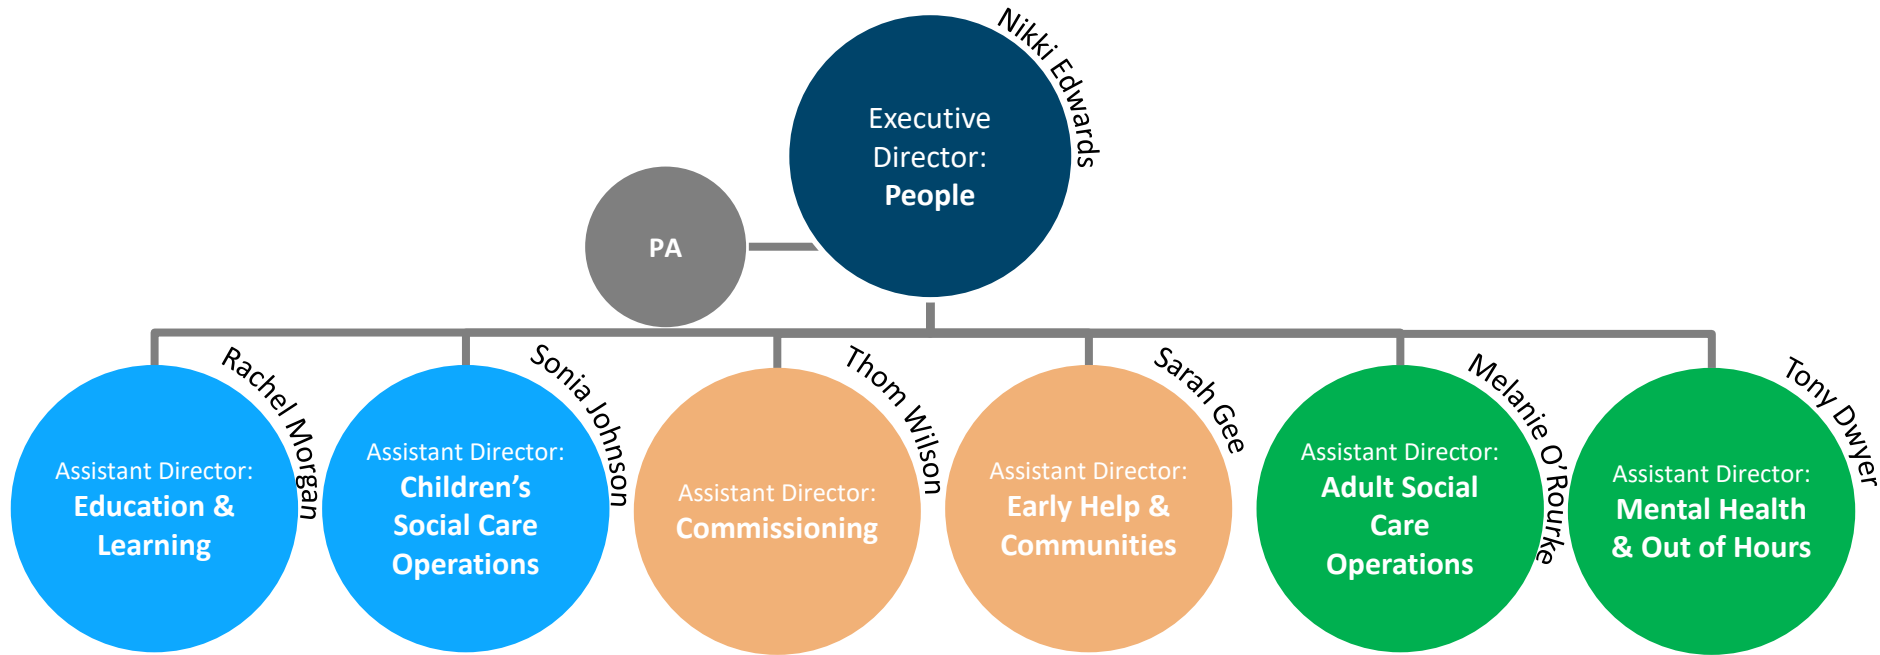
Nikki Edwards

Executive Director: **People**

PA

Rachel Morgan

Assistant Director: **Education & Learning**

Sonia Johnson

Assistant Director: **Children's Social Care Operations**

Thom Wilson

Assistant Director: **Commissioning**

Sarah Gee

Assistant Director: **Early Help & Communities**

Melanie O'Rourke

Assistant Director: **Adult Social Care Operations**

Tony Dwyer

Assistant Director: **Mental Health & Out of Hours**